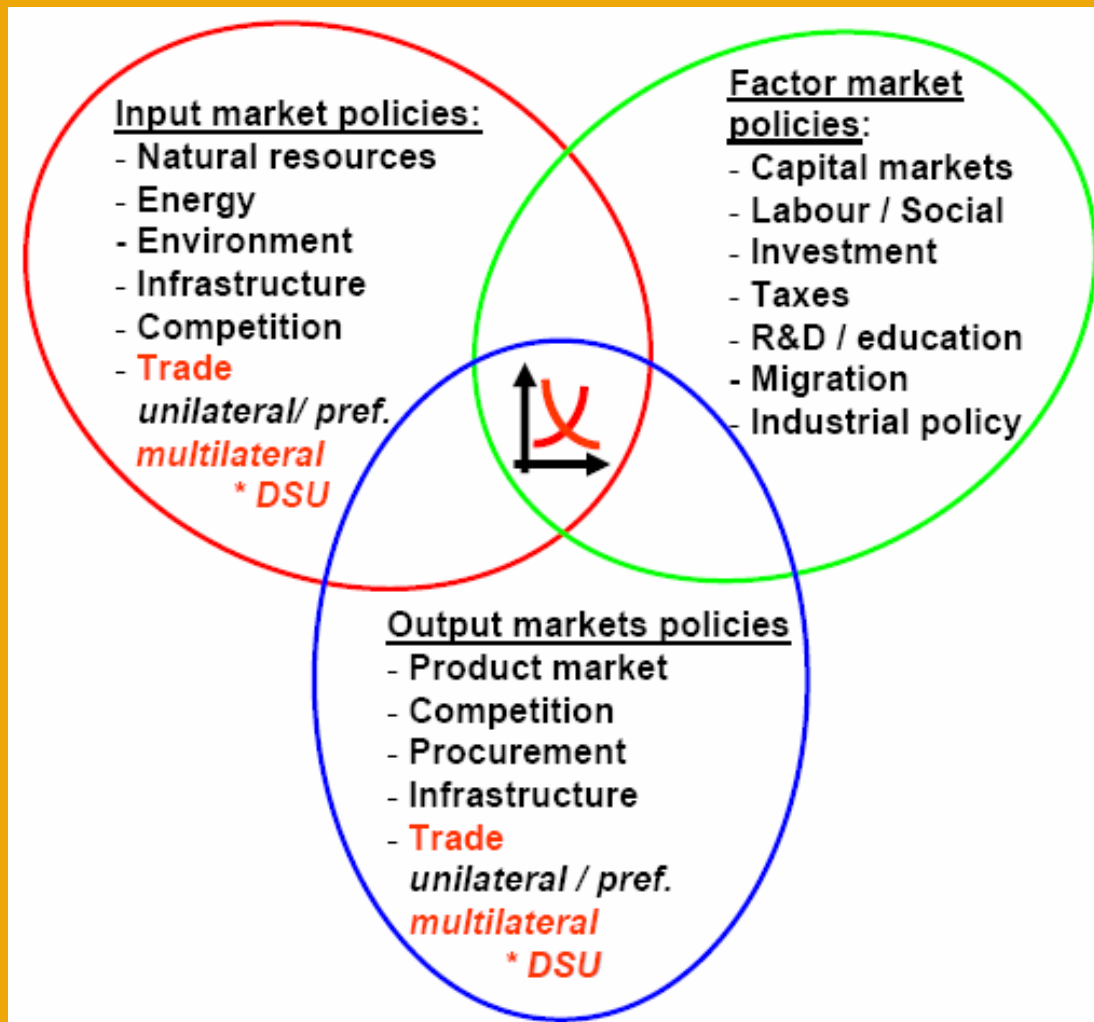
Input market policies:
- Natural resources
- Energy
- Environment
- Infrastructure
- Competition
- Trade
unilateral/ pref.
multilateral
* DSU

Factor market policies:
- Capital markets
- Labour / Social
- Investment
- Taxes
- R&D / education
- Migration
- Industrial policy

Output markets policies
- Product market
- Competition
- Procurement
- Infrastructure
- Trade
unilateral / pref.
multilateral
* DSU